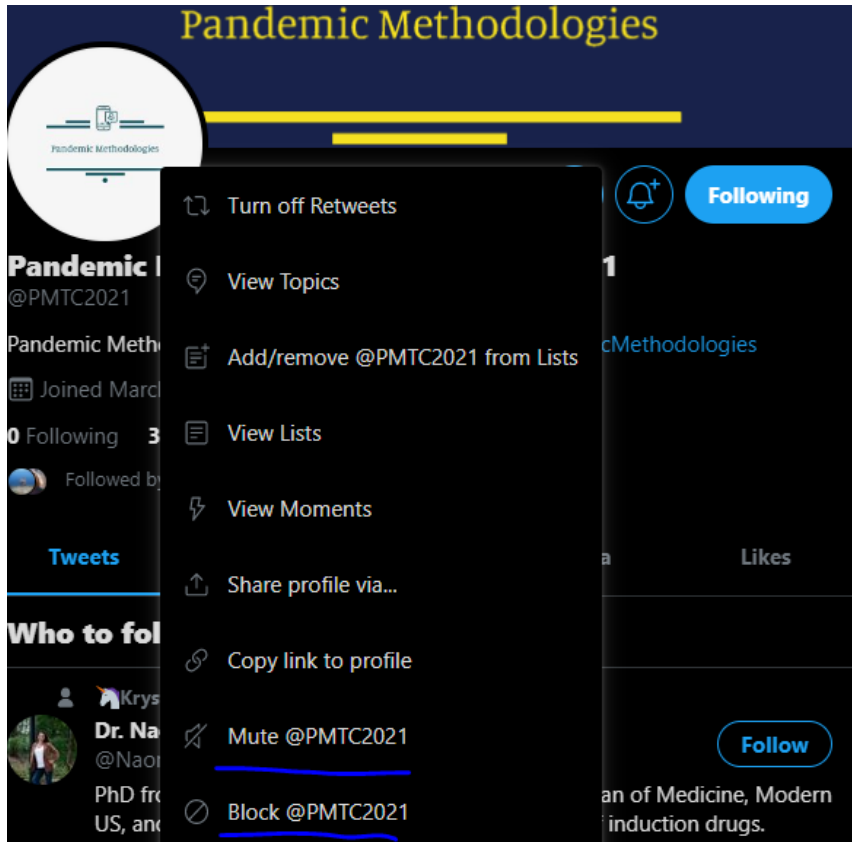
Pandemic Methodologies

Pandemic Methodologies

Following

Pandemic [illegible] 1
@PMTC2021

Pandemic Metho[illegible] cMethodologies

Joined March

0 Following 3

Followed by

Tweets a Likes

Who to fol

Krys

Dr. Na
@Naor

PhD fro an of Medicine, Modern
US, and induction drugs.

Follow

Turn off Retweets

View Topics

Add/remove @PMTC2021 from Lists

View Lists

View Moments

Share profile via...

Copy link to profile

Mute @PMTC2021

Block @PMTC2021